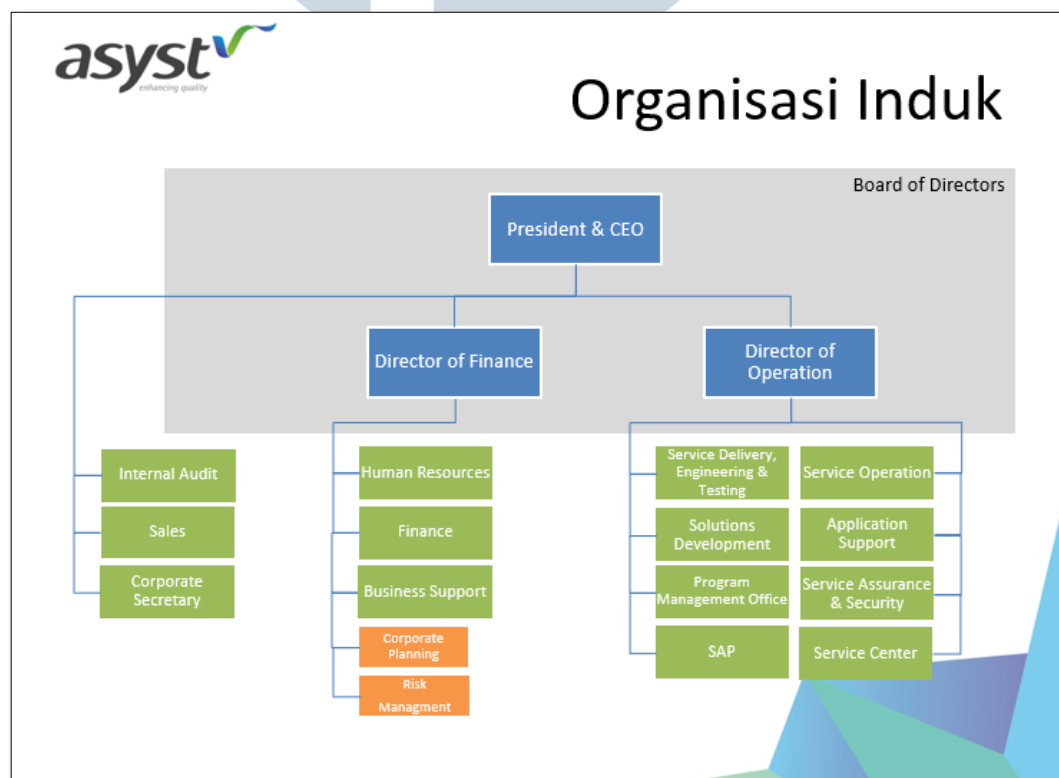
asyst
enhancing quality

Organisasi Induk

Board of Directors

President & CEO

Director of Finance

Director of Operation

Internal Audit

Sales

Corporate Secretary

Human Resources

Finance

Business Support

Corporate Planning

Risk Managment

Service Delivery, Engineering & Testing

Solutions Development

Program Management Office

SAP

Service Operation

Application Support

Service Assurance & Security

Service Center